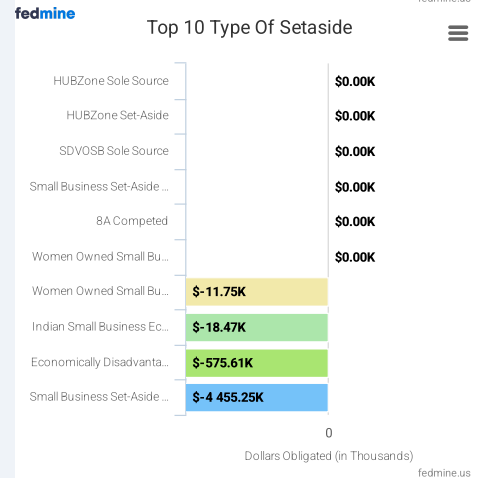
fedmine

fedmine.us

Top 10 Type Of Setaside

| HUBZone Sole Source | $0.00K |
|---|---|
| HUBZone Set-Aside | $0.00K |
| SDVOSB Sole Source | $0.00K |
| Small Business Set-Aside ... | $0.00K |
| 8A Competed | $0.00K |
| Women Owned Small Bu... | $0.00K |
| Women Owned Small Bu... | $-11.75K |
| Indian Small Business Ec... | $-18.47K |
| Economically Disadvanta... | $-575.61K |
| Small Business Set-Aside ... | $-4 455.25K |

0

Dollars Obligated (in Thousands)

fedmine.us